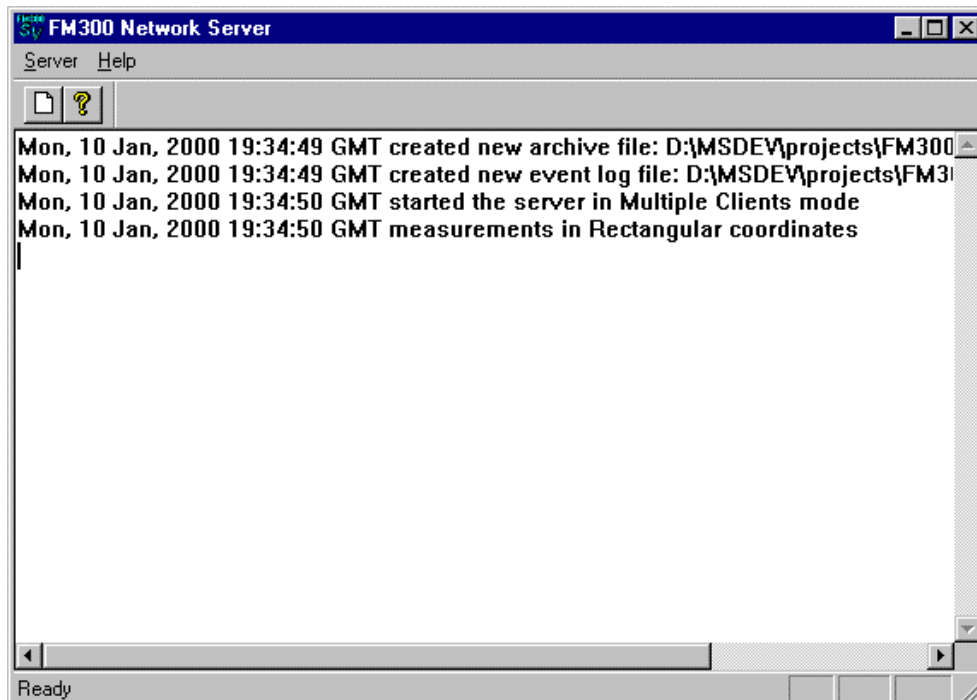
FM300 Network Server

Server Help

Mon, 10 Jan, 2000 19:34:49 GMT created new archive file: D:\MSDEV\projects\FM300
Mon, 10 Jan, 2000 19:34:49 GMT created new event log file: D:\MSDEV\projects\FM3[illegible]
Mon, 10 Jan, 2000 19:34:50 GMT started the server in Multiple Clients mode
Mon, 10 Jan, 2000 19:34:50 GMT measurements in Rectangular coordinates

Ready